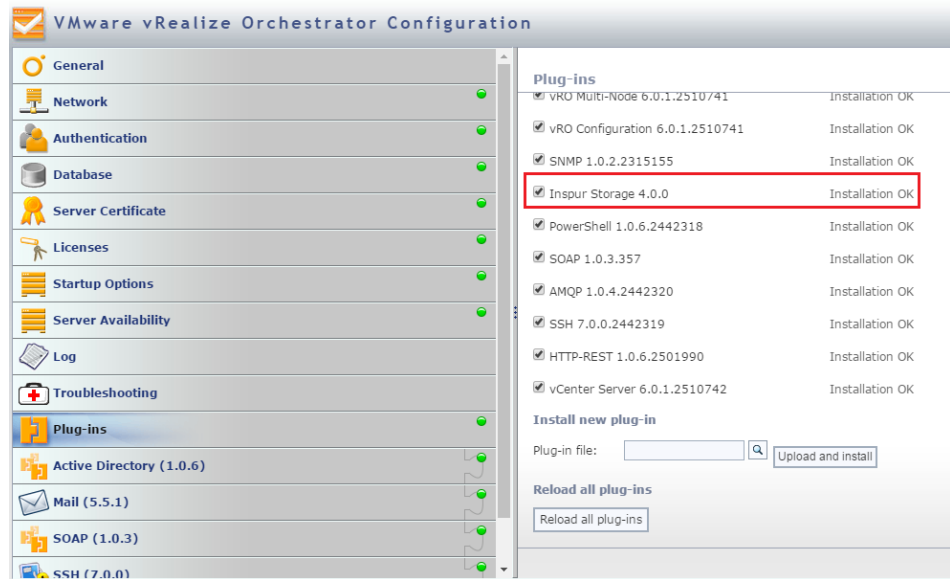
VMware vRealize Orchestrator Configuration

General
Network
Authentication
Database
Server Certificate
Licenses
Startup Options
Server Availability
Log
Troubleshooting
Plug-ins
Active Directory (1.0.6)
Mail (5.5.1)
SOAP (1.0.3)
SSH (7.0.0)

Plug-ins

| | |
|---|---|
| vRO Multi-Node 6.0.1.2510741 | Installation OK |
| vRO Configuration 6.0.1.2510741 | Installation OK |
| SNMP 1.0.2.2315155 | Installation OK |
| Inspur Storage 4.0.0 | Installation OK |
| PowerShell 1.0.6.2442318 | Installation OK |
| SOAP 1.0.3.357 | Installation OK |
| AMQP 1.0.4.2442320 | Installation OK |
| SSH 7.0.0.2442319 | Installation OK |
| HTTP-REST 1.0.6.2501990 | Installation OK |
| vCenter Server 6.0.1.2510742 | Installation OK |

Install new plug-in

Plug-in file: Upload and install

Reload all plug-ins

Reload all plug-ins